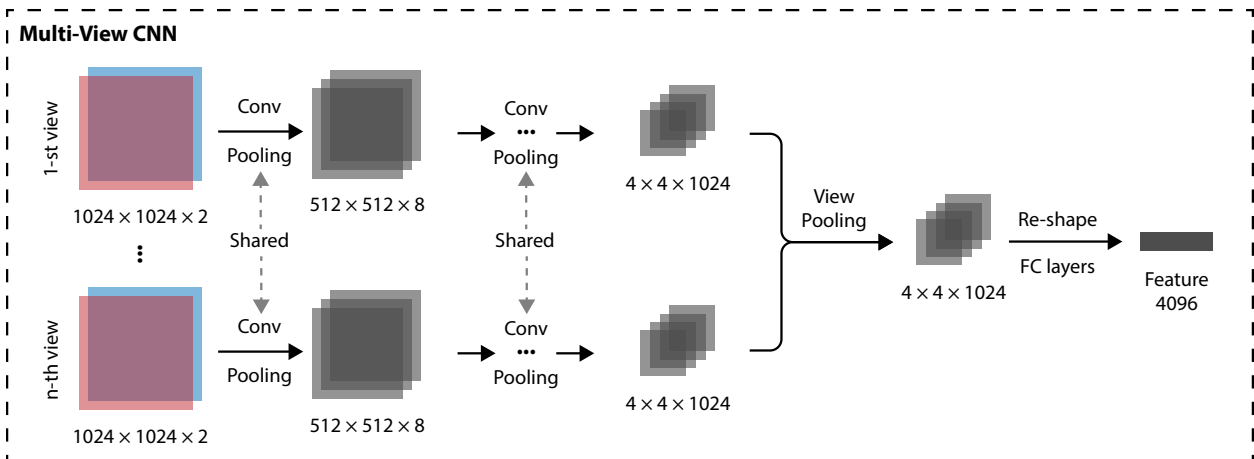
Multi-View CNN

1-st view

$1024 \times 1024 \times 2$

Conv

Pooling

$512 \times 512 \times 8$

Conv
...
Pooling

$4 \times 4 \times 1024$

Shared

Shared

⋮

n-th view

$1024 \times 1024 \times 2$

Conv

Pooling

$512 \times 512 \times 8$

Conv
...
Pooling

$4 \times 4 \times 1024$

View Pooling

$4 \times 4 \times 1024$

Re-shape

FC layers

Feature 4096